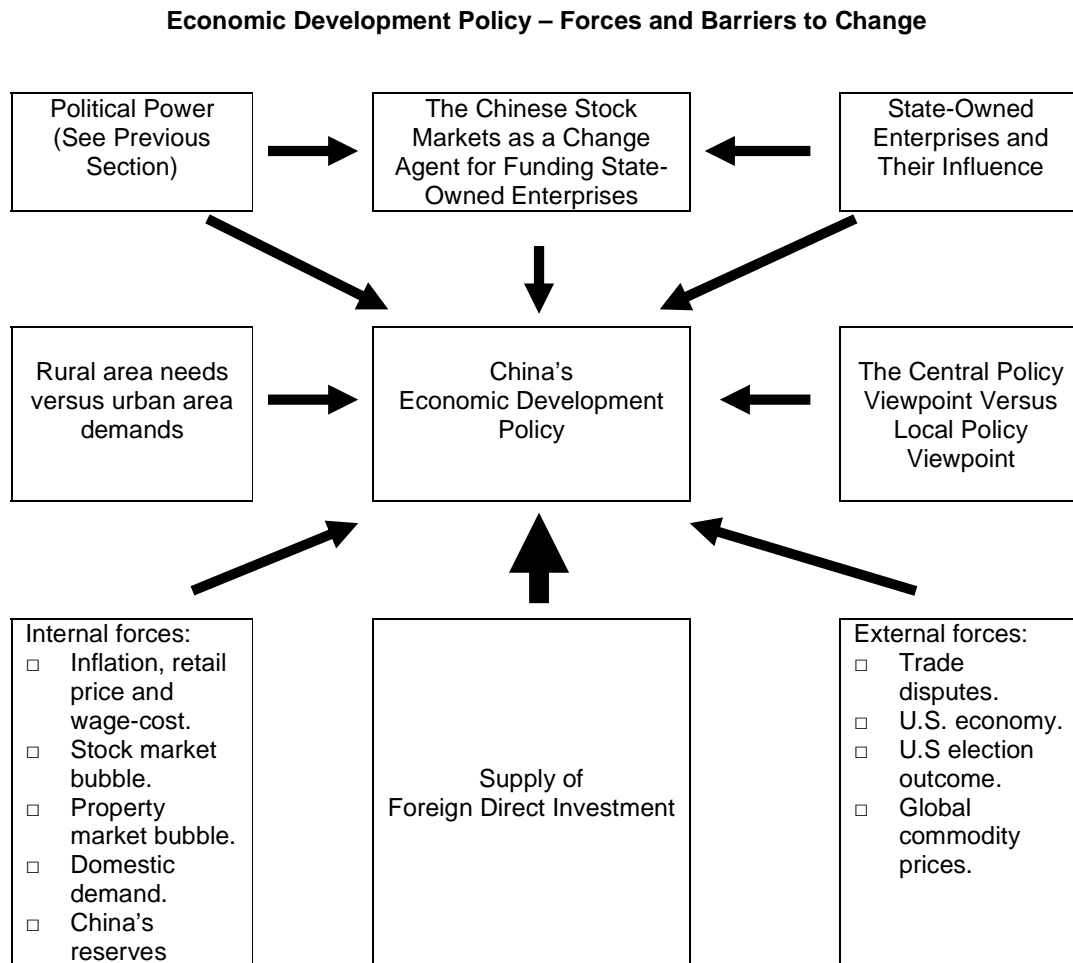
**Economic Development Policy – Forces and Barriers to Change**

Political Power (See Previous Section)

The Chinese Stock Markets as a Change Agent for Funding State-Owned Enterprises

State-Owned Enterprises and Their Influence

Rural area needs versus urban area demands

China's Economic Development Policy

The Central Policy Viewpoint Versus Local Policy Viewpoint

Internal forces:
□ Inflation, retail price and wage-cost.
□ Stock market bubble.
□ Property market bubble.
□ Domestic demand.
□ China's reserves

Supply of Foreign Direct Investment

External forces:
□ Trade disputes.
□ U.S. economy.
□ U.S election outcome.
□ Global commodity prices.